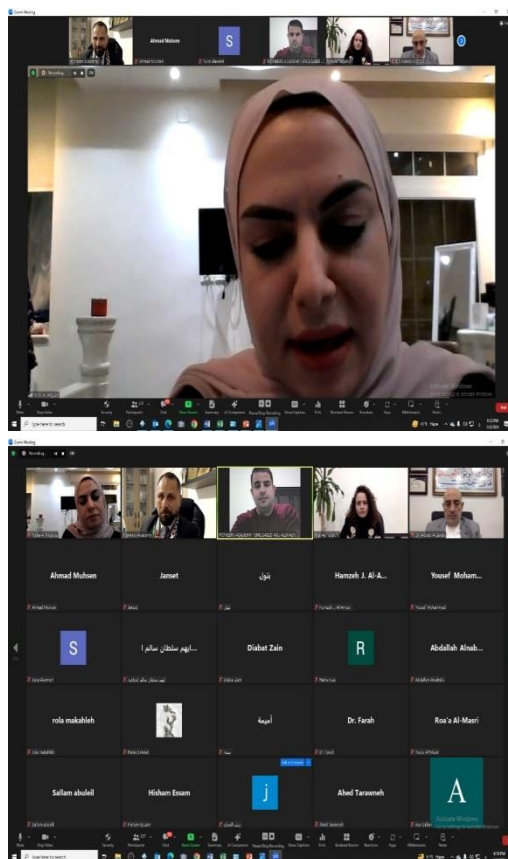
Zoom Meeting

Ahmad Muhsen

S

Recording

Activate Windows

Type here to search

Zoom Meeting

Recording

Ahmad Muhsen

Janset

بتول

Hamzeh J. Al-A...

Yousef Moham...

S

...ايهم سلطان سالم ا

Diabat Zain

R

Abdallah Alnab...

rola makahleh

أميمة

Dr. Farah

Roa'a Al-Masri

Sallam abuleil

Hisham Essam

j

Ahed Tarawneh

A

Activate Windows

Type here to search